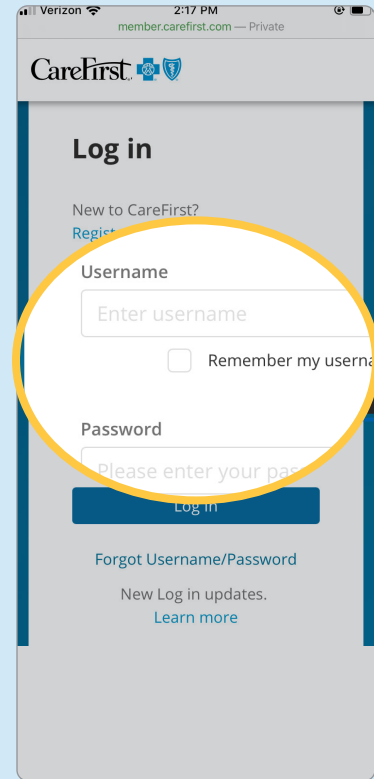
Verizon 2:17 PM
member.carefirst.com — Private

CareFirst

Log in

New to CareFirst?
Regist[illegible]

Username
Enter username
Remember my userna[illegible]

Password
Please enter your pas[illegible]

Log in

Forgot Username/Password

New Log in updates.
Learn more